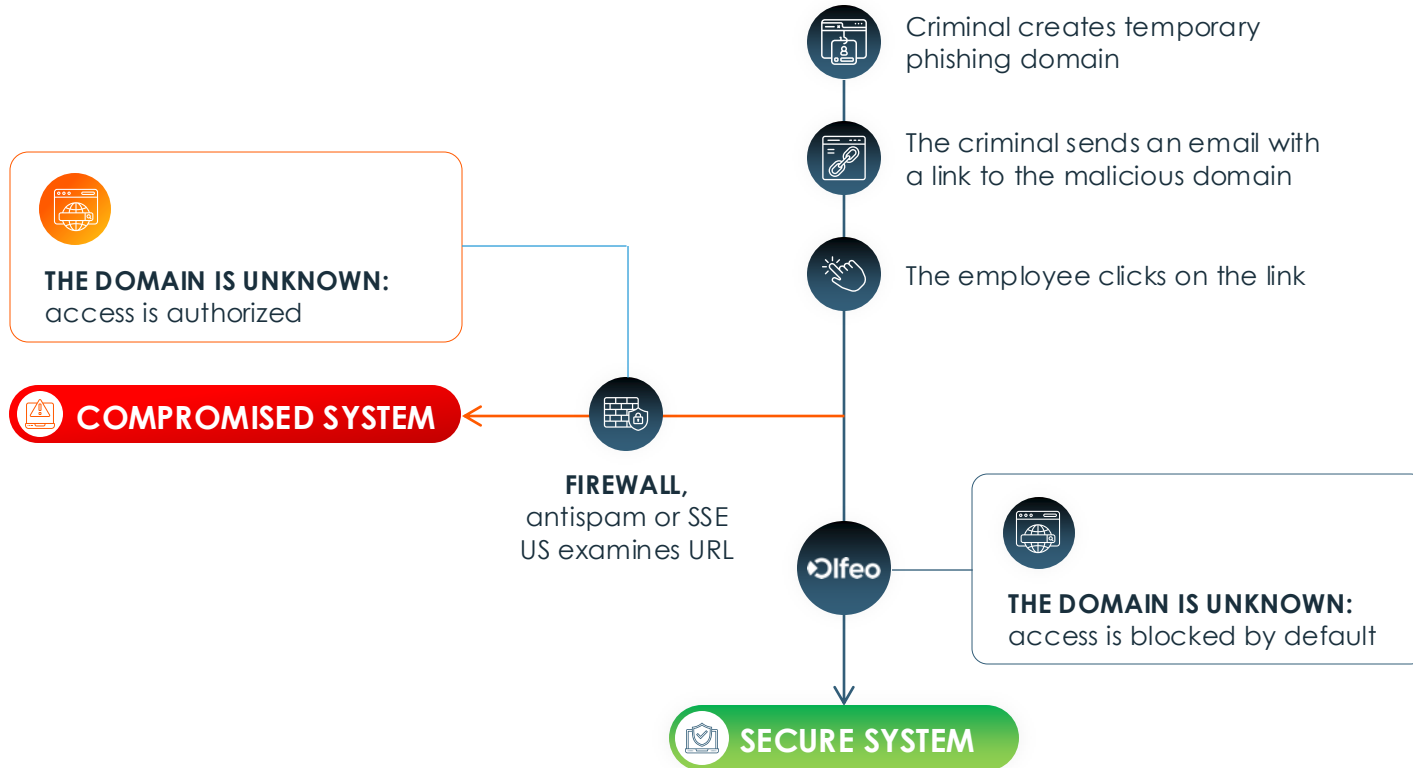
Criminal creates temporary phishing domain

The criminal sends an email with a link to the malicious domain

The employee clicks on the link

THE DOMAIN IS UNKNOWN: access is authorized

COMPROMISED SYSTEM

FIREWALL, antispam or SSE US examines URL

Olfeo

THE DOMAIN IS UNKNOWN: access is blocked by default

SECURE SYSTEM